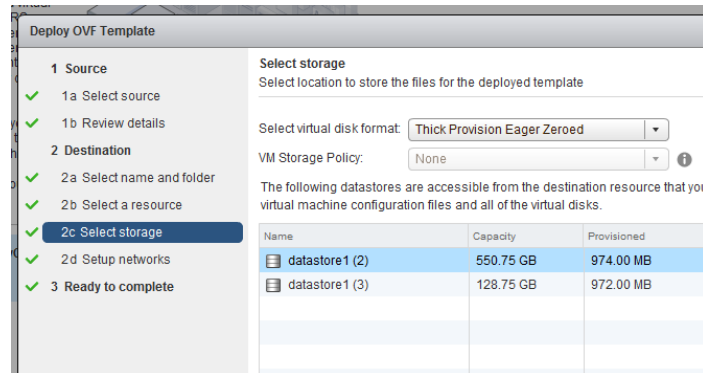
Deploy OVF Template

1 Source
1a Select source
1b Review details
2 Destination
2a Select name and folder
2b Select a resource
2c Select storage
2d Setup networks
3 Ready to complete

Select storage
Select location to store the files for the deployed template

Select virtual disk format: Thick Provision Eager Zeroed
VM Storage Policy: None

The following datastores are accessible from the destination resource that you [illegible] virtual machine configuration files and all of the virtual disks.

| Name | Capacity | Provisioned |
|---|---|---|
| datastore1 (2) | 550.75 GB | 974.00 MB |
| datastore1 (3) | 128.75 GB | 972.00 MB |